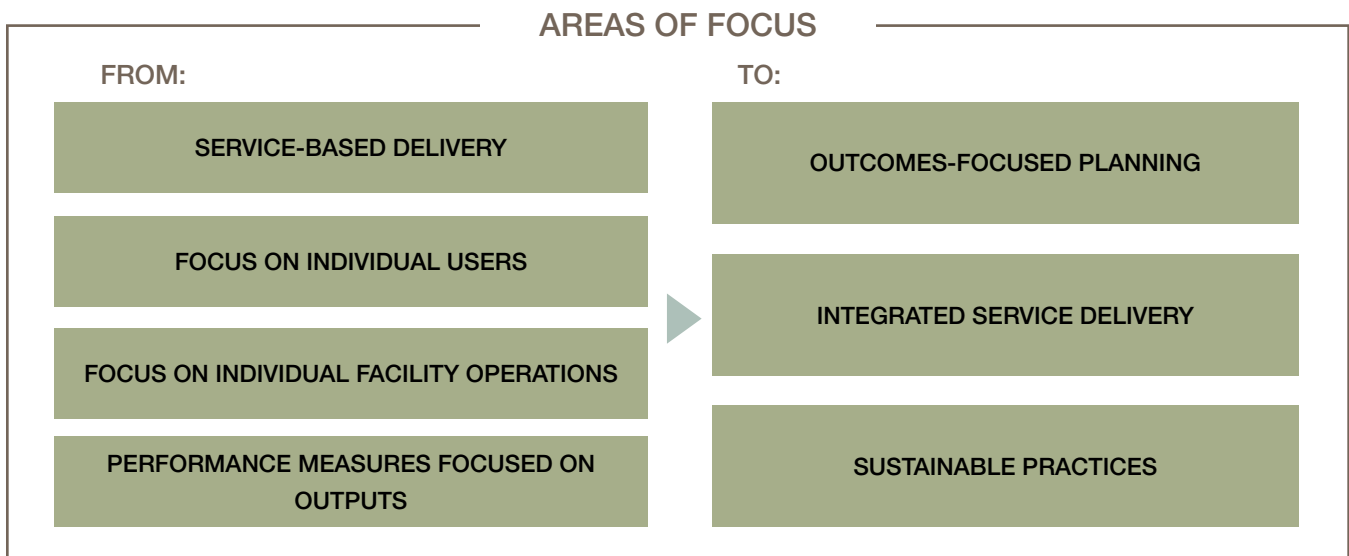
AREAS OF FOCUS

FROM:

SERVICE-BASED DELIVERY

FOCUS ON INDIVIDUAL USERS

FOCUS ON INDIVIDUAL FACILITY OPERATIONS

PERFORMANCE MEASURES FOCUSED ON OUTPUTS

TO:

OUTCOMES-FOCUSED PLANNING

INTEGRATED SERVICE DELIVERY

SUSTAINABLE PRACTICES